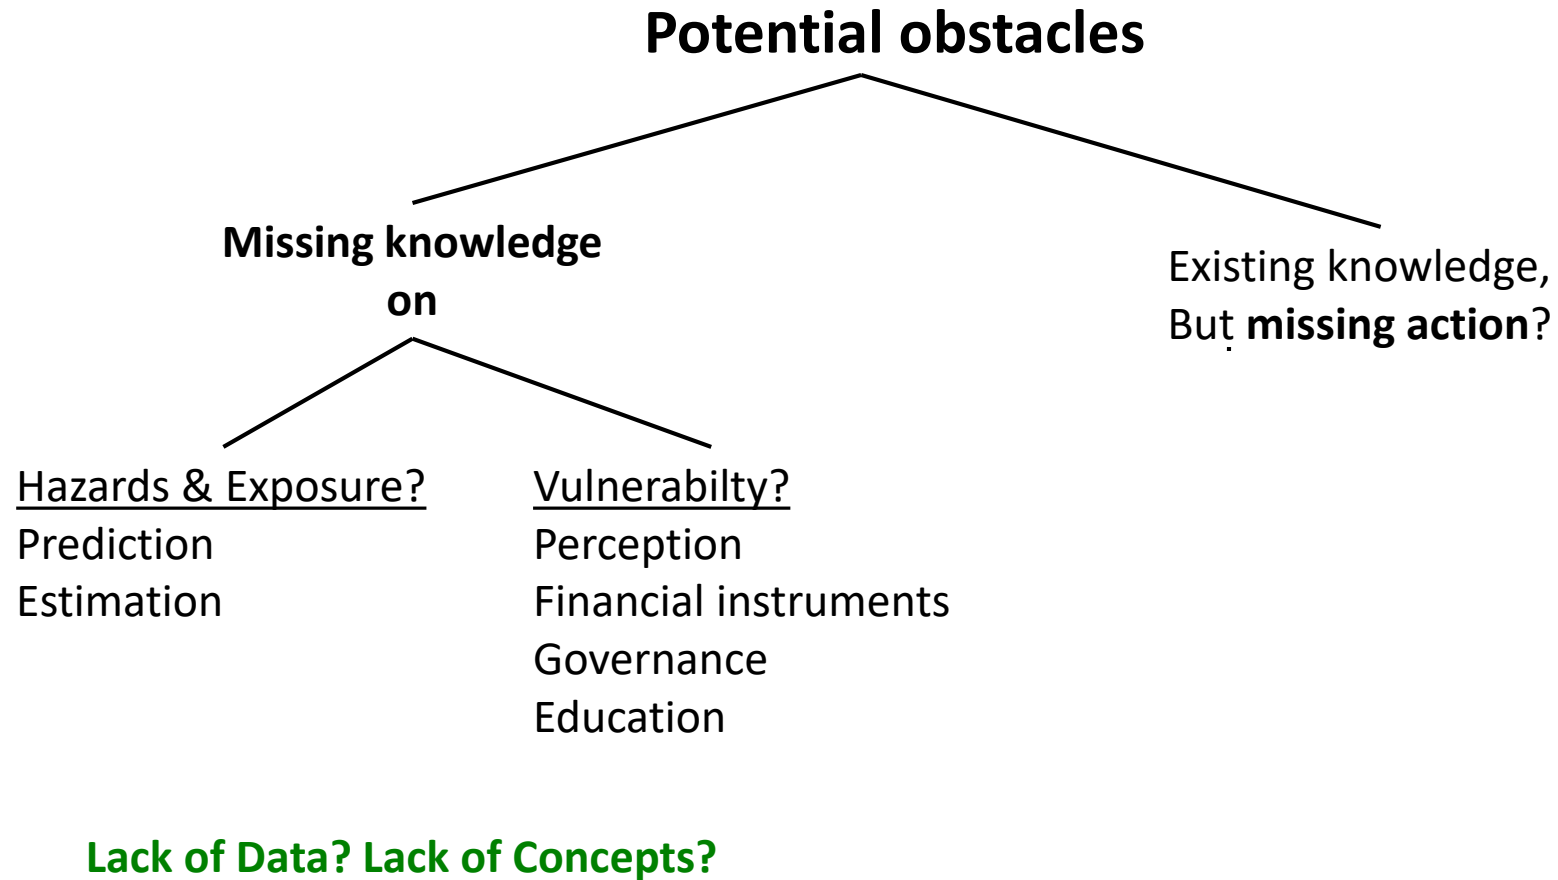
Potential obstacles

Missing knowledge on

Existing knowledge, But missing action?

Hazards & Exposure?
Prediction
Estimation

Vulnerabilty?
Perception
Financial instruments
Governance
Education

Lack of Data? Lack of Concepts?